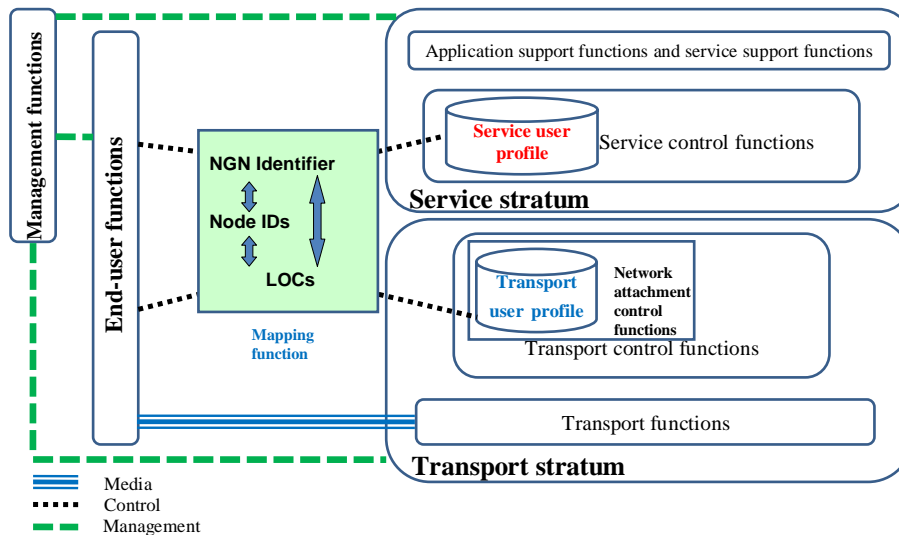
Management functions

End-user functions

NGN Identifier

Node IDs

LOCs

Mapping function

Application support functions and service support functions

Service user profile

Service control functions

Service stratum

Transport user profile

Network attachment control functions

Transport control functions

Transport functions

Transport stratum

Media

Control

Management